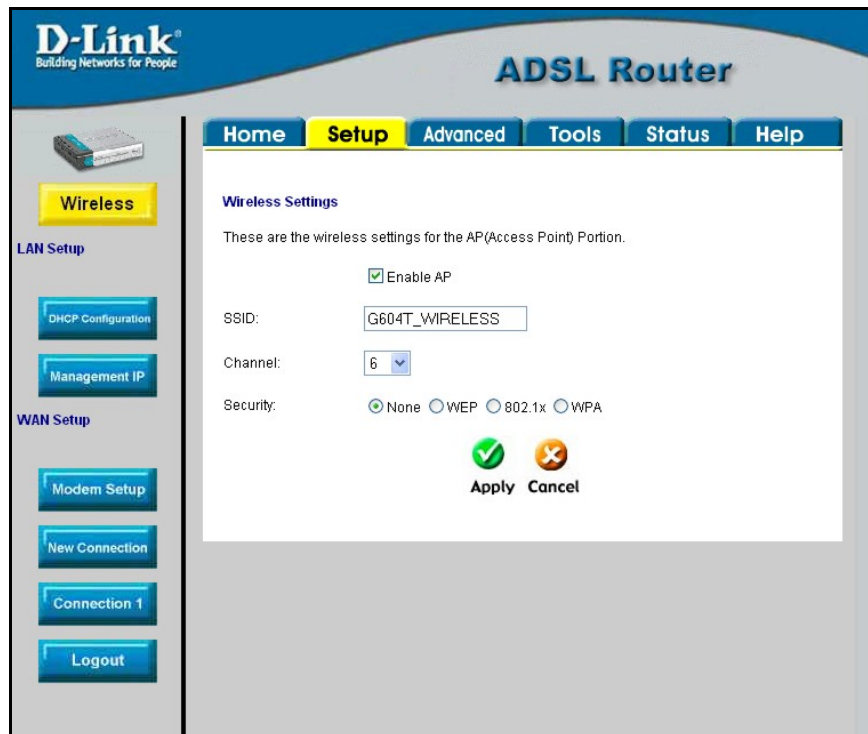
D-Link
Building Networks for People

ADSL Router

Home Setup Advanced Tools Status Help

Wireless

LAN Setup

DHCP Configuration

Management IP

WAN Setup

Modem Setup

New Connection

Connection 1

Logout

Wireless Settings

These are the wireless settings for the AP(Access Point) Portion.

Enable AP

SSID: G604T_WIRELESS

Channel: 6

Security: None WEP 802.1x WPA

Apply Cancel